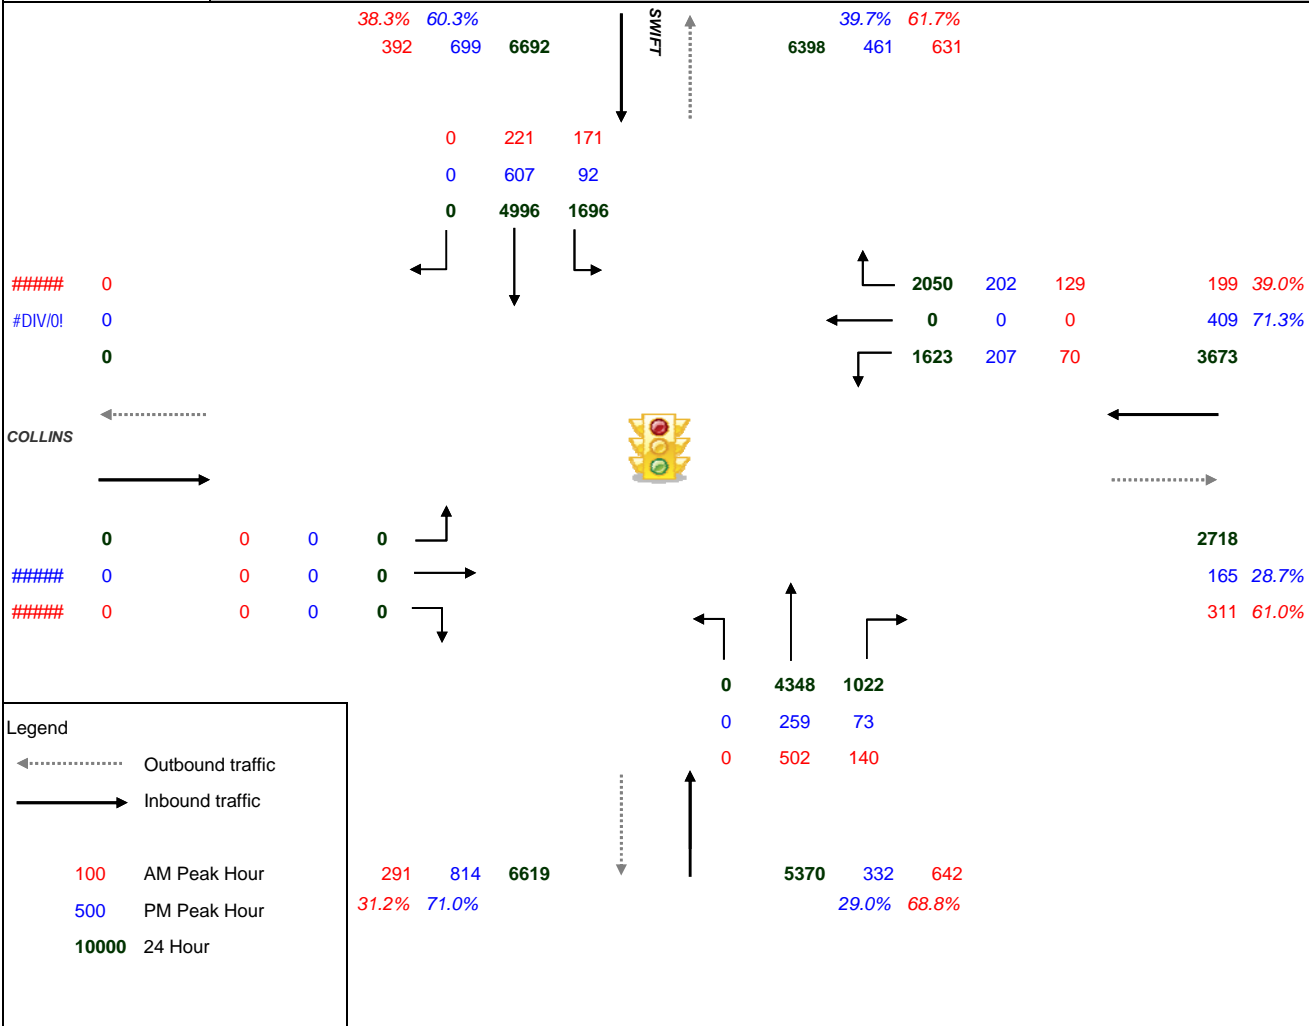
38.3% 60.3%
392 699 6692

SWIFT

39.7% 61.7%
6398 461 631

0 221 171
0 607 92
0 4996 1696

##### 0
#DIV/0! 0
0

2050 202 129
0 0 0
1623 207 70

199 39.0%
409 71.3%
3673

COLLINS

0 0 0 0
##### 0 0 0 0
##### 0 0 0 0

2718
165 28.7%
311 61.0%

0 4348 1022
0 259 73
0 502 140

Legend
Outbound traffic
Inbound traffic

100 AM Peak Hour
500 PM Peak Hour
10000 24 Hour

291 814 6619
31.2% 71.0%

5370 332 642
29.0% 68.8%